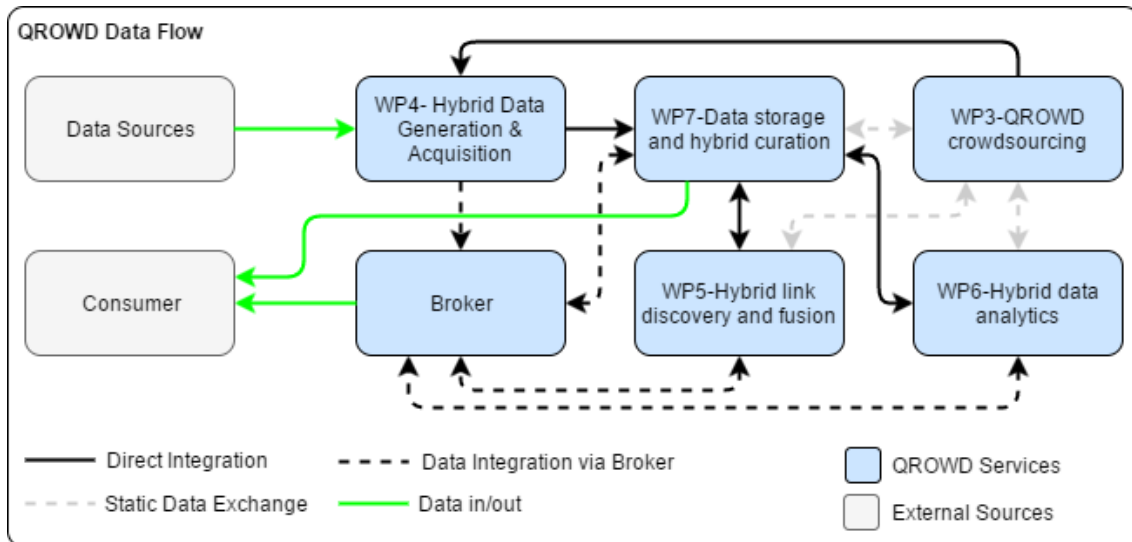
QROWD Data Flow

Data Sources

WP4- Hybrid Data Generation & Acquisition

WP7-Data storage and hybrid curation

WP3-QROWD crowdsourcing

Consumer

Broker

WP5-Hybrid link discovery and fusion

WP6-Hybrid data analytics

Direct Integration

Data Integration via Broker

QROWD Services

Static Data Exchange

Data in/out

External Sources